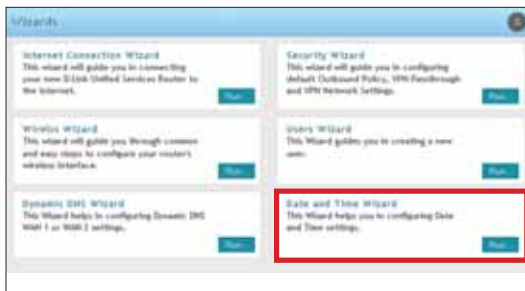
Wizards

Internet Connection Wizard
This wizard will guide you in connecting your new D-Link Unified Services Router to the Internet.
Run

Security Wizard
This wizard will guide you in configuring default Outbound Policy, VPN Passthrough and VPN Network Settings.
Run

Wireless Wizard
This wizard will guide you through common and easy steps to configure your router's wireless interface.
Run

Users Wizard
This Wizard guides you in creating a new user.
Run

Dynamic DNS Wizard
This Wizard helps in configuring Dynamic DNS WAN 1 or WAN 2 settings.
Run

Date and Time Wizard
This Wizard helps you in configuring Date and Time settings.
Run